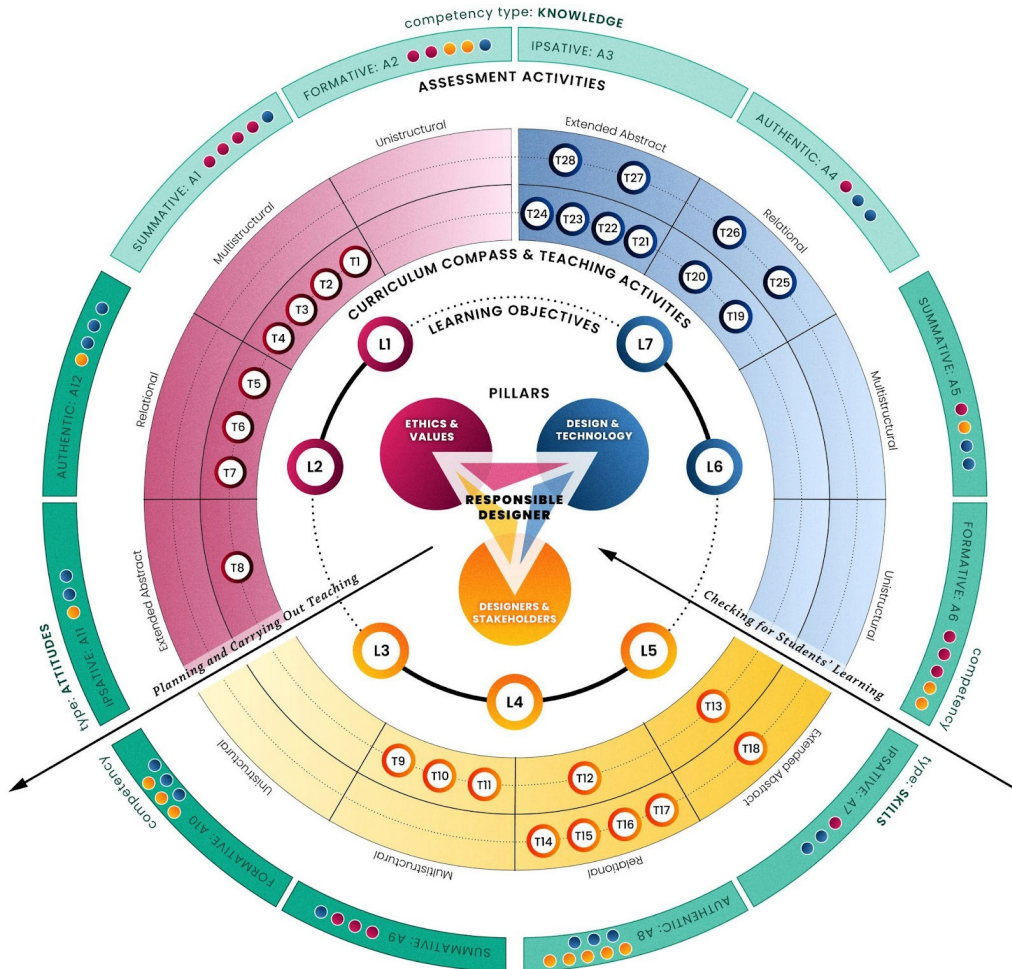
competency type: KNOWLEDGE

FORMATIVE: A2

IPSATIVE: A3

ASSESSMENT ACTIVITIES

SUMMATIVE: A1

AUTHENTIC: A4

Unistructural

Extended Abstract

T28

T27

Multistructural

T24

T23

T22

T21

T26

Relational

T1

T2

T3

T4

T20

T25

T19

CURRICULUM COMPASS & TEACHING ACTIVITIES

AUTHENTIC: A12

SUMMATIVE: A5

LEARNING OBJECTIVES

L1

L7

Relational

T5

Multistructural

PILLARS

ETHICS & VALUES

DESIGN & TECHNOLOGY

T6

T7

L2

L6

RESPONSIBLE DESIGNER

FORMATIVE: A6

Extended Abstract

T8

DESIGNERS & STAKEHOLDERS

Unistructural

type: ATTITUDES

IPSATIVE: A11

Planning and Carrying Out Teaching

Checking for Students' Learning

L3

L5

competency

L4

T13

T18

Unistructural

T9

T10

T11

T12

Extended Abstract

T17

T16

T15

T14

competency

Multistructural

Relational

type: SKILLS

IPSATIVE: A7

FORMATIVE: A10

SUMMATIVE: A9

AUTHENTIC: A8